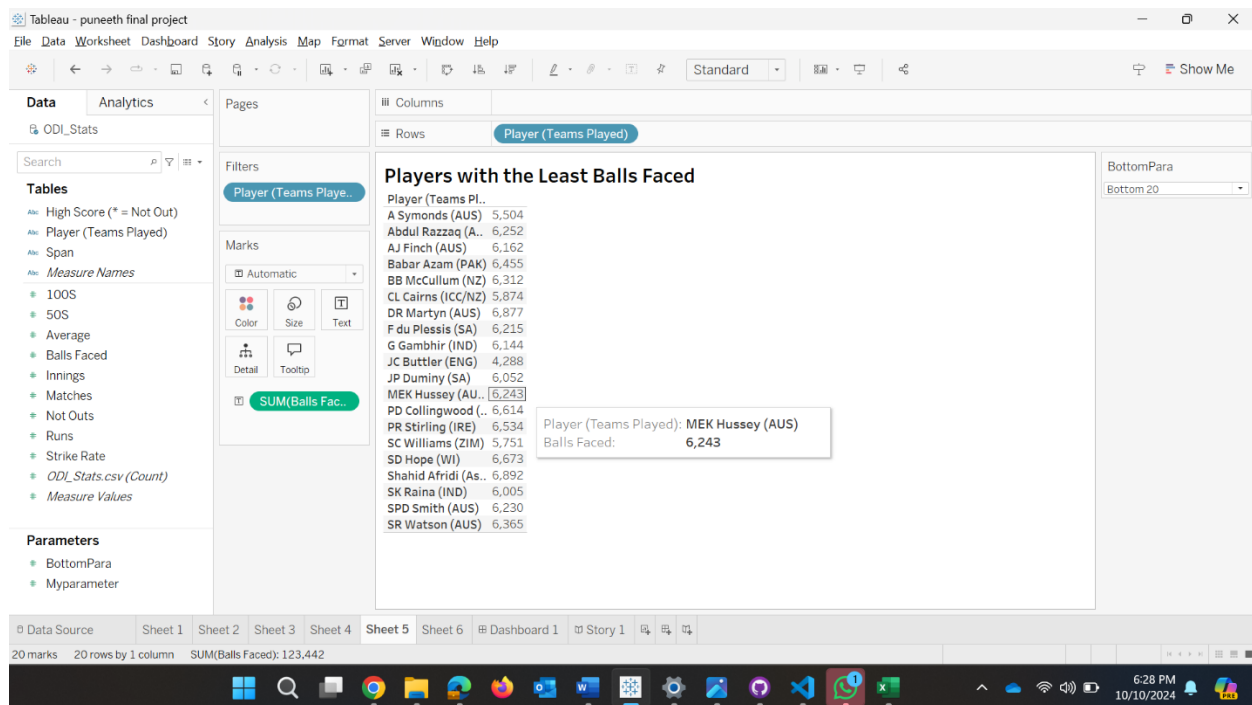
Tableau - puneeth final project

File Data Worksheet Dashboard Story Analysis Map Format Server Window Help

Standard

Show Me

Data Analytics

ODI_Stats

Search

Tables
High Score (* = Not Out)
Player (Teams Played)
Span
Measure Names
100S
50S
Average
Balls Faced
Innings
Matches
Not Outs
Runs
Strike Rate
ODI_Stats.csv (Count)
Measure Values

Parameters
BottomPara
Myparameter

Pages

Filters
Player (Teams Playe..

Marks
Automatic
Color Size Text
Detail Tooltip
SUM(Balls Fac..

Columns
Rows Player (Teams Played)

Players with the Least Balls Faced

| Player (Teams Pl.. | |
|---|---|
| A Symonds (AUS) | 5,504 |
| Abdul Razzaq (A.. | 6,252 |
| AJ Finch (AUS) | 6,162 |
| Babar Azam (PAK) | 6,455 |
| BB McCullum (NZ) | 6,312 |
| CL Cairns (ICC/NZ) | 5,874 |
| DR Martyn (AUS) | 6,877 |
| F du Plessis (SA) | 6,215 |
| G Gambhir (IND) | 6,144 |
| JC Buttler (ENG) | 4,288 |
| JP Duminy (SA) | 6,052 |
| MEK Hussey (AU.. | 6,243 |
| PD Collingwood (.. | 6,614 |
| PR Stirling (IRE) | 6,534 |
| SC Williams (ZIM) | 5,751 |
| SD Hope (WI) | 6,673 |
| Shahid Afridi (As.. | 6,892 |
| SK Raina (IND) | 6,005 |
| SPD Smith (AUS) | 6,230 |
| SR Watson (AUS) | 6,365 |

Player (Teams Played): MEK Hussey (AUS)
Balls Faced: 6,243

BottomPara
Bottom 20

Data Source Sheet 1 Sheet 2 Sheet 3 Sheet 4 Sheet 5 Sheet 6 Dashboard 1 Story 1

20 marks 20 rows by 1 column SUM(Balls Faced): 123,442

6:28 PM
10/10/2024